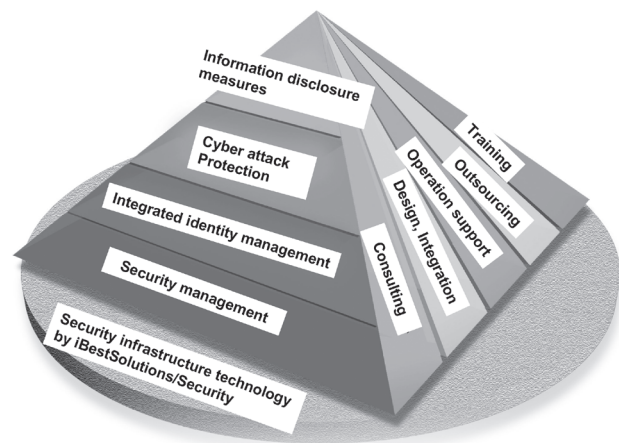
Information disclosure measures

Cyber attack Protection

Integrated identity management

Security management

Security infrastructure technology by iBestSolutions/Security

Consulting

Design, Integration

Operation support

Outsourcing

Training